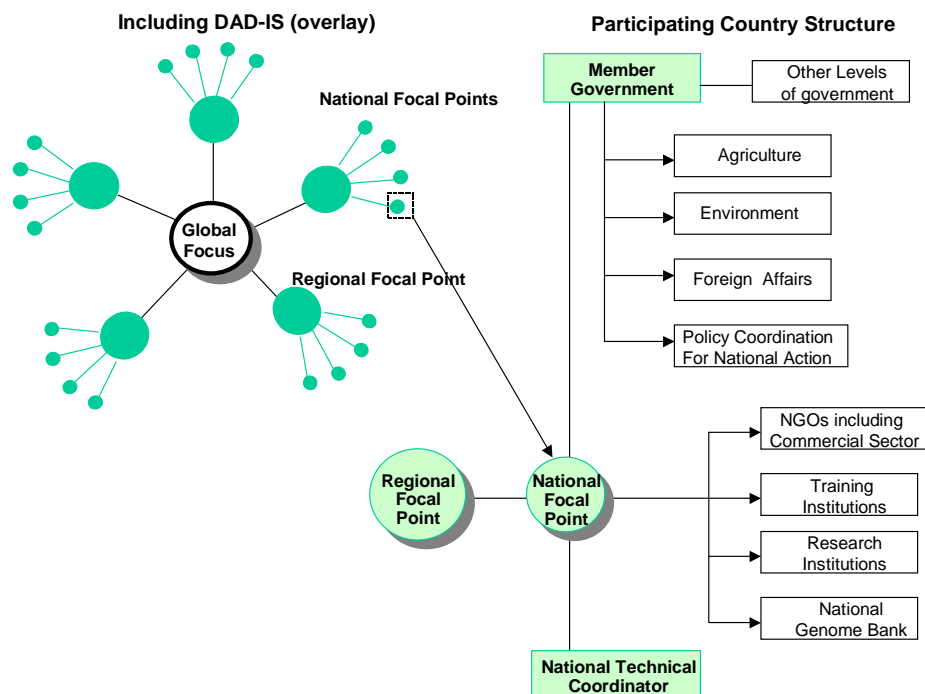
Including DAD-IS (overlay)

Participating Country Structure

National Focal Points

Global Focus

Regional Focal Point

Member Government

Other Levels of government

Agriculture

Environment

Foreign Affairs

Policy Coordination For National Action

NGOs including Commercial Sector

Training Institutions

Research Institutions

National Genome Bank

Regional Focal Point

National Focal Point

National Technical Coordinator